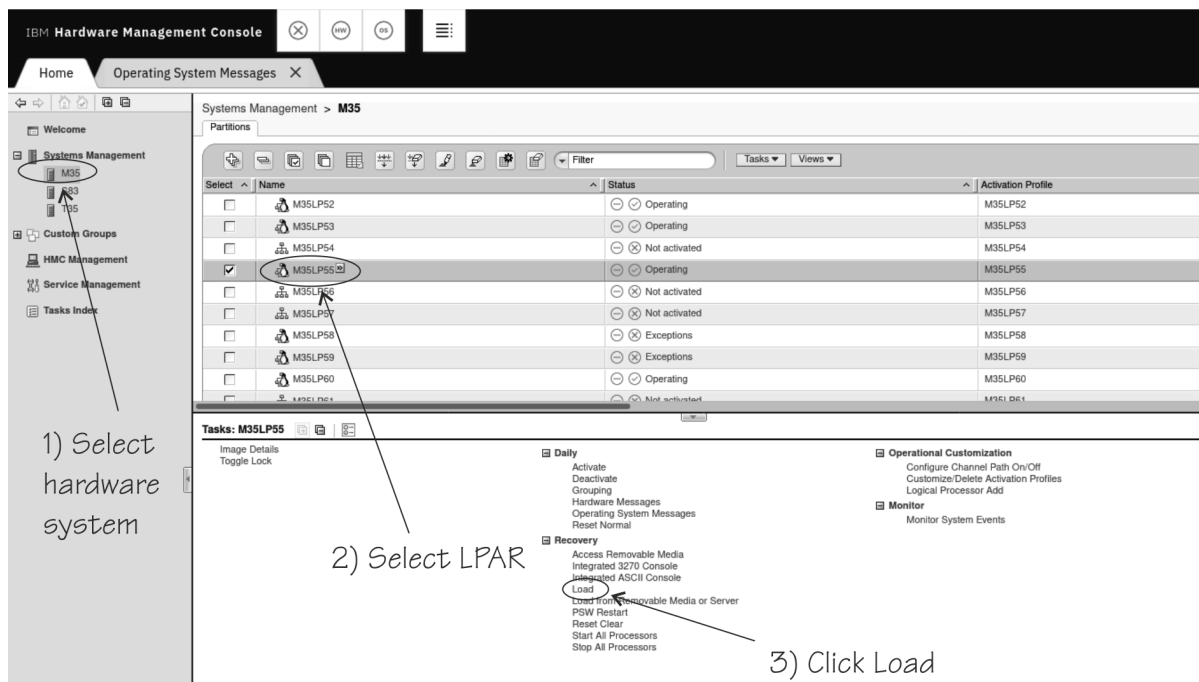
IBM Hardware Management Console

HW OS

Home Operating System Messages ✕

Welcome

Systems Management
M35
S83
T05

Custom Groups

HMC Management

Service Management

Tasks Index

Systems Management > M35

Partitions

Filter

Tasks ▾ Views ▾

| Select | Name | Status | Activation Profile |
|---|---|---|---|
| ☐ | M35LP52 | Operating | M35LP52 |
| ☐ | M35LP53 | Operating | M35LP53 |
| ☐ | M35LP54 | Not activated | M35LP54 |
| ☑ | M35LP55 | Operating | M35LP55 |
| ☐ | M35LP56 | Not activated | M35LP56 |
| ☐ | M35LP57 | Not activated | M35LP57 |
| ☐ | M35LP58 | Exceptions | M35LP58 |
| ☐ | M35LP59 | Exceptions | M35LP59 |
| ☐ | M35LP60 | Operating | M35LP60 |
| ☐ | M35LP61 | Not activated | M35LP61 |

Tasks: M35LP55

Image Details
Toggle Lock

Daily
Activate
Deactivate
Grouping
Hardware Messages
Operating System Messages
Reset Normal

Recovery
Access Removable Media
Integrated 3270 Console
Integrated ASCII Console
Load
Load from Removable Media or Server
PSW Restart
Reset Clear
Start All Processors
Stop All Processors

Operational Customization
Configure Channel Path On/Off
Customize/Delete Activation Profiles
Logical Processor Add

Monitor
Monitor System Events

1) Select hardware system

2) Select LPAR

3) Click Load